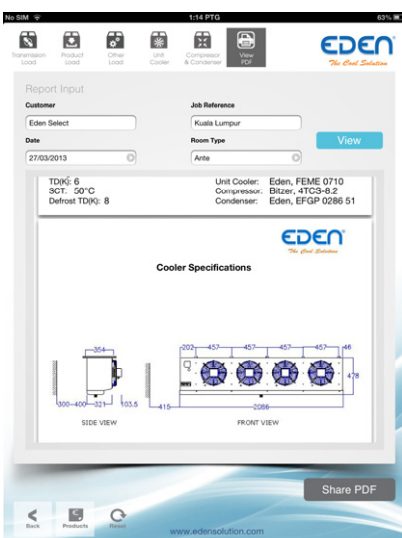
No SIM
1:14 PTG
63%

Transmission Load
Product Load
Other Load
Unit Cooler
Compressor & Condenser
View PDF

EDEN
The Cool Solution

Report Input

Customer
Eden Select

Job Reference
Kuala Lumpur

Date
27/03/2013

Room Type
Ante

View

TD(K): 6
SCT: 50°C
Defrost TD(K): 8

Unit Cooler: Eden, FEME 0710
Compressor: Bitzer, 4TCS-8.2
Condenser: Eden, EFGP 0286 51

EDEN
The Cool Solution

Cooler Specifications

354
300~400
321
103.5
SIDE VIEW

202
457
457
457
457
46
478
415
2086
FRONT VIEW

Share PDF

Back
Products
Reset

www.edensolution.com